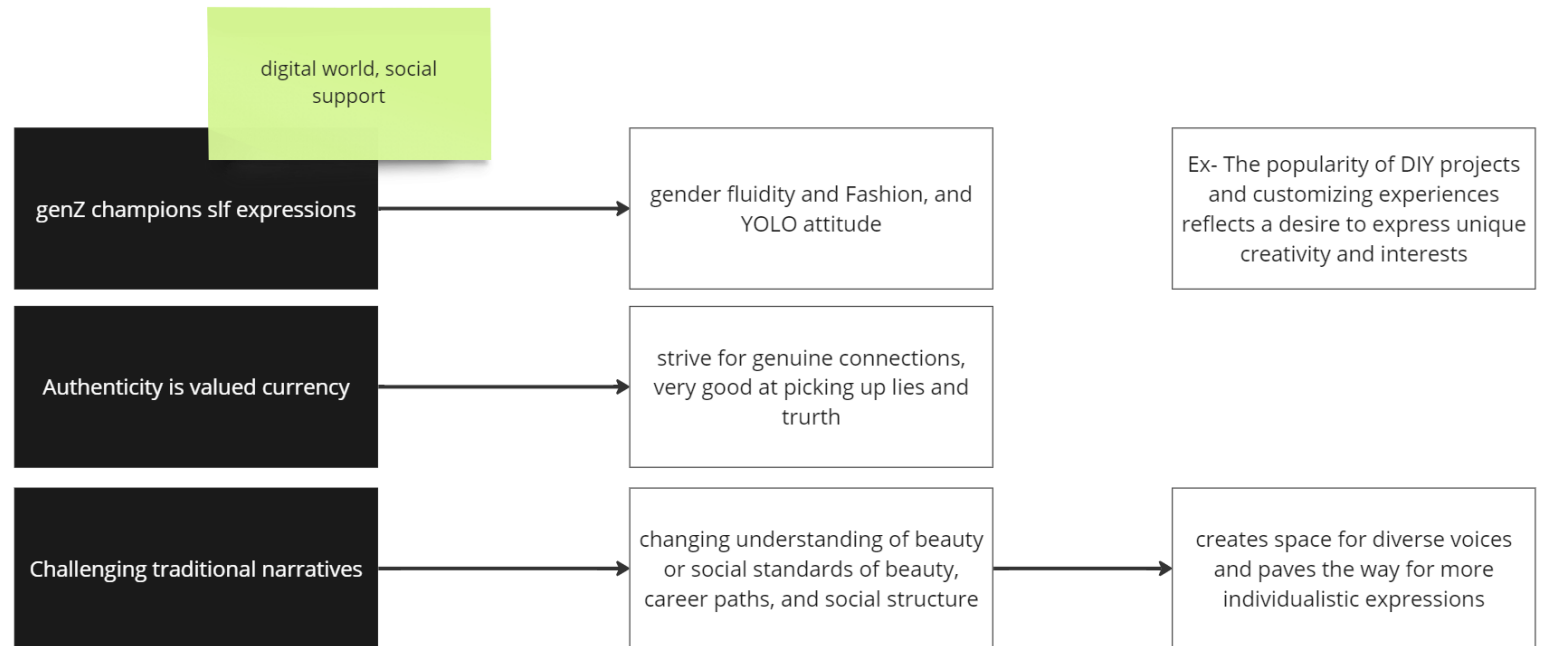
digital world, social support

genZ champions slf expressions

gender fluidity and Fashion, and YOLO attitude

Ex- The popularity of DIY projects and customizing experiences reflects a desire to express unique creativity and interests

Authenticity is valued currency

strive for genuine connections, very good at picking up lies and trurth

Challenging traditional narratives

changing understanding of beauty or social standards of beauty, career paths, and social structure

creates space for diverse voices and paves the way for more individualistic expressions